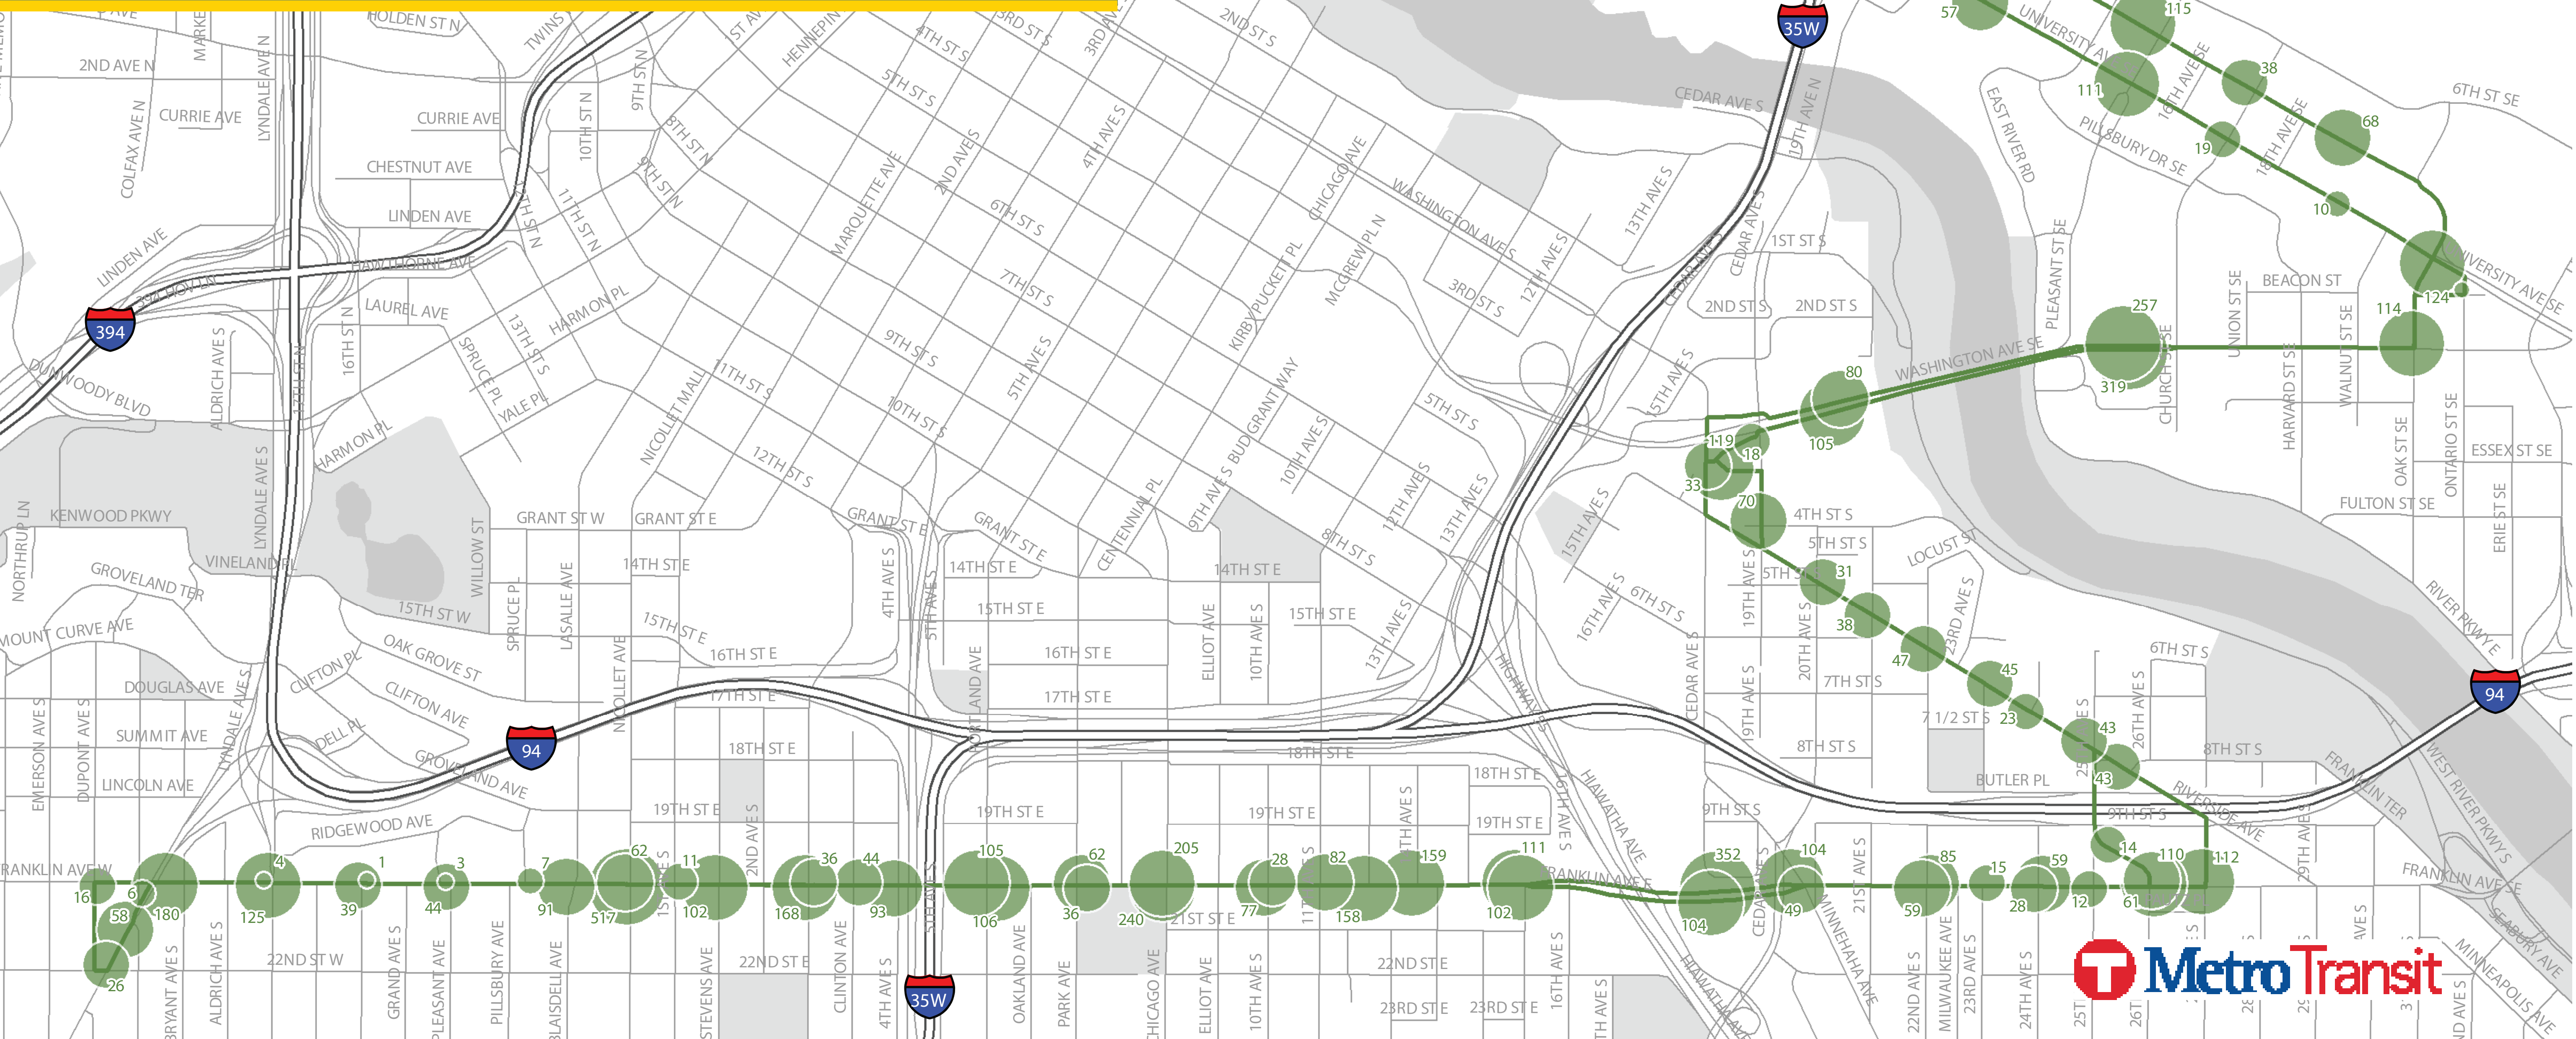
HOLDEN ST N
2ND AVE N
CURRIE AVE
CURRIE AVE
LYNDALE AVE N
COLFAX AVE N
CHESTNUT AVE
LINDEN AVE
LINDEN AVE
HAWTHORNE AVE
394
DUNWOODY BLVD
LAUREL AVE
HARMON PL
HARMON PL
ALDRICH AVE S
LYNDALE AVE S
16TH ST N
SPRUCE PL
YALE PL
13TH ST S
KENWOOD PKWY
NORTHRUP LN
GROVELAND TER
VINELAND PL
15TH ST W
MOUNT CURVE AVE
DOUGLAS AVE
SUMMIT AVE
LINCOLN AVE
EMERSON AVE S
DUPONT AVE S
CLIFTON PL
OAK GROVE ST
CLIFTON AVE
DELL PL
GROVELAND AVE
RIDGEWOOD AVE
WILLOW ST
SPRUCE PL
LASALLE AVE
GRANT ST W
GRANT ST E
14TH ST E
15TH ST E
16TH ST E
17TH ST E
18TH ST E
19TH ST E
NICOLLET AVE
NICOLLET MALL
94
TWINS
10TH ST N
9TH ST N
8TH ST N
9TH ST N
11TH ST N
HENNEPIN
4TH ST S
5TH ST S
3RD ST S
3RD AVE
2ND ST S
MARQUETTE AVE
2ND AVE S
6TH ST S
7TH ST S
4TH AVE S
9TH ST S
10TH ST S
11TH ST S
12TH ST S
GRANT ST E
GRANT ST E
14TH ST E
15TH ST E
16TH ST E
17TH ST E
18TH ST E
19TH ST E
4TH AVE S
5TH AVE S
PORTLAND AVE
5TH AVE S
CHICAGO AVE
KIRBY PUCKETT PL
MCGREW PL N
BUD GRANT WAY
9TH AVE S
10TH AVE S
CENTENNIAL PL
ELLIOT AVE
10TH AVE S
14TH ST E
15TH ST E
8TH ST S
11TH AVE S
12TH AVE S
13TH AVE S
13TH AVE S
WASHINGTON AVE S
3RD ST S
12TH AVE S
5TH ST S
CEDAR AVE S
35W
13TH AVE S
15TH AVE S
17TH AVE N
CEDAR AVE S
1ST ST S
2ND ST S
2ND ST S
15TH AVE S
16TH AVE S
6TH ST S
HIGHWAY 55
HIAWATHA AVE
16TH AVE S
18TH ST E
19TH ST E
CEDAR AVE S
19TH AVE S
20TH AVE S
4TH ST S
5TH ST S
5TH ST S
7TH ST S
7 1/2 ST S
8TH ST S
9TH ST S
BUTLER PL
LOCUST ST
23RD AVE S
25TH AVE S
26TH AVE S
6TH ST S
8TH ST S
9TH ST S
RIVERSIDE AVE
FRANKLIN TER
WEST RIVER PKWY S
FRANKLIN AVE SE
SEABURY AVE
MINNEAPOLIS AVE
RIVER PKWY E
29TH AVE S
CEDAR AVE S
6TH ST SE
UNIVERSITY AVE
16TH AVE SE
18TH AVE SE
PILLSBURY DR SE
EAST RIVER RD
PLEASANT ST SE
CHURCH ST SE
UNION ST SE
BEACON ST
HARVARD ST SE
WALNUT ST SE
WASHINGTON AVE SE
UNIVERSITY AVE SE
OAK ST SE
ONTARIO ST SE
ESSEX ST SE
FULTON ST SE
ERIE ST SE
94
FRANKLIN AVE W
FRANKLIN AVE E
21ST ST E
22ND ST W
22ND ST E
22ND ST E
23RD ST E
23RD ST E
BRYANT AVE S
ALDRICH AVE S
GRAND AVE S
PLEASANT AVE
PILLSBURY AVE
BLAISDELL AVE
STEVENS AVE
2ND AVE S
CLINTON AVE
4TH AVE S
35W
OAKLAND AVE
PARK AVE
CHICAGO AVE
ELLIOT AVE
10TH AVE S
16TH AVE S
HIAWATHA AVE
MINNEHAHA AVE
21ST AVE S
22ND AVE S
MILWAUKEE AVE
23RD AVE S
24TH AVE S
57
115
38
111
68
19
10
257
114
124
319
80
105
119
18
33
70
31
38
47
45
23
43
43
14
110
112
16
6
58
180
26
125
4
39
1
44
3
91
7
517
62
11
102
168
36
44
93
105
106
62
36
205
240
77
28
82
158
159
111
102
352
104
104
49
85
59
15
28
59
12
61
Metro Transit